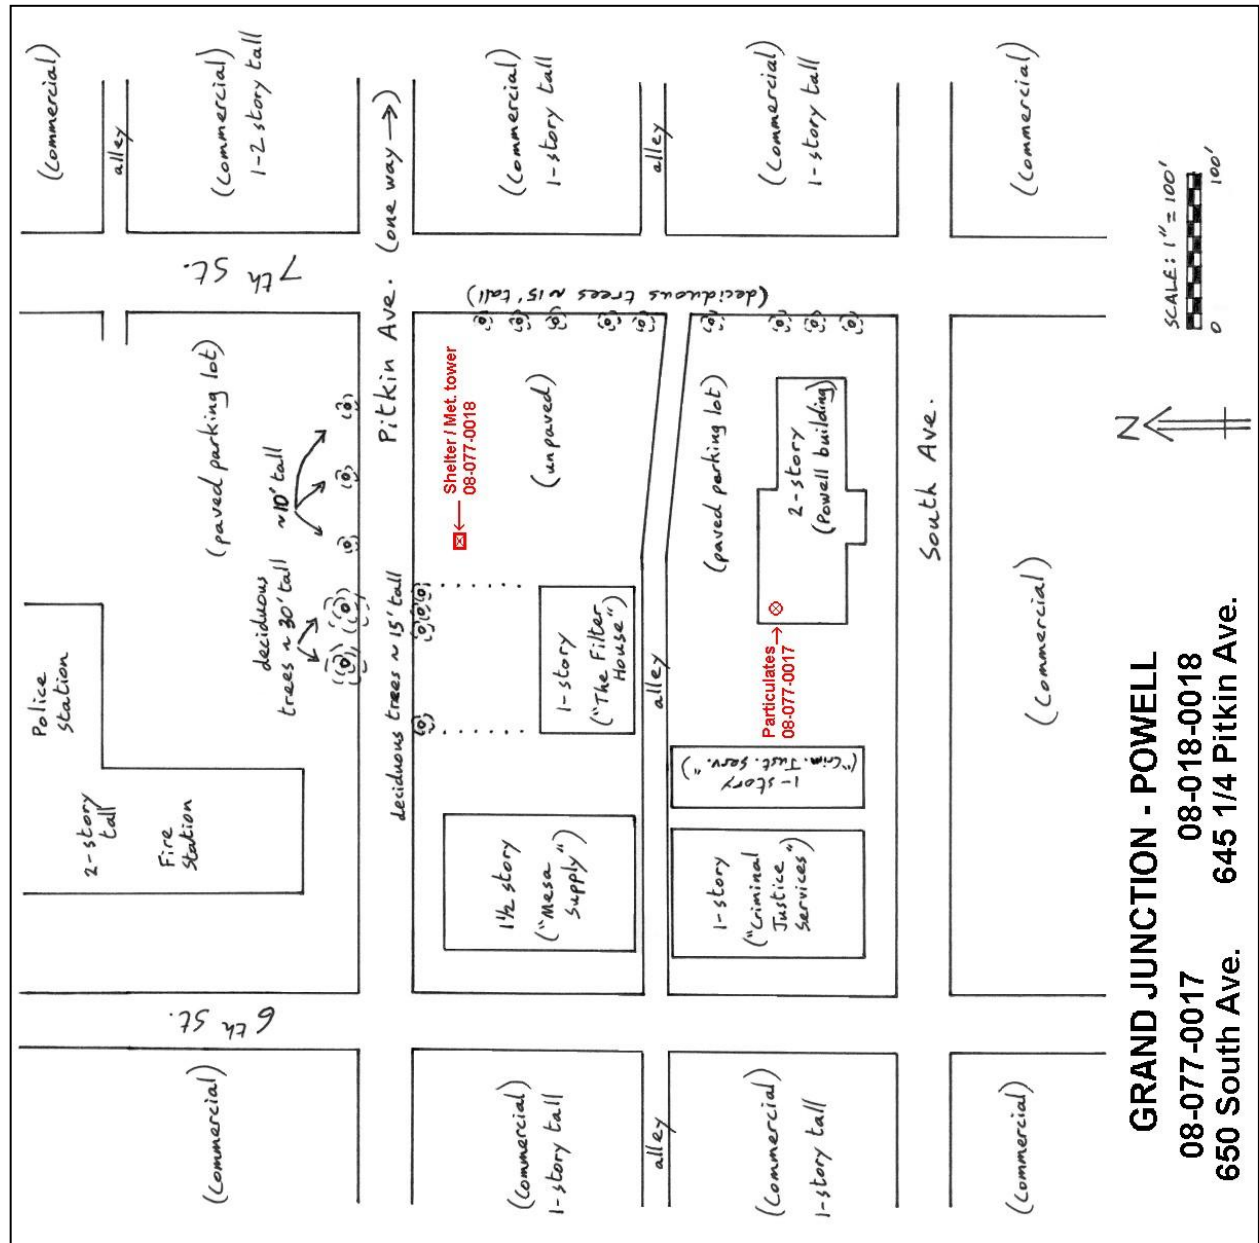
GRAND JUNCTION - POWELL
08-077-0017 08-018-0018
650 South Ave. 645 1/4 Pitkin Ave.

(Commercial)
alley
(Commercial) 1-2 story tall
7th St.
(Commercial) 1-story tall
alley
(Commercial) 1-story tall
(Commercial)

Pitkin Ave. (one way →)
(deciduous trees ~15' tall)
South Ave.

SCALE: 1" = 100'
0
100'

N

Police station
2-story tall
Fire station
(paved parking lot)
deciduous trees ~30' tall
~10' tall
deciduous trees ~15' tall

Shelter / Met. tower 08-077-0018
(unpaved)
1-story ("The Filter House")
1½ story ("Mesa Supply")
alley
(paved parking lot)
2-story (Powell building)
Particulates → 08-077-0017
1-story ("Crim. Just. Serv.")
1-story ("Criminal Justice Services")

(Commercial)
6th St.
(Commercial)
(Commercial) 1-story tall
alley
(Commercial) 1-story tall
(Commercial)